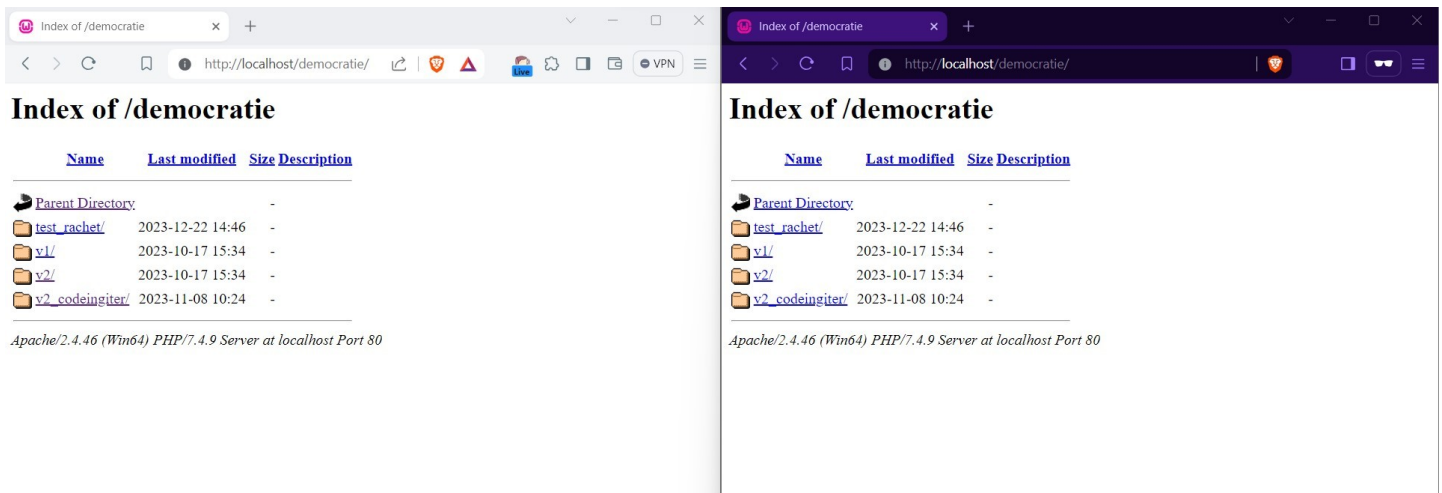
Index of /democratie

http://localhost/democratie/

Live

VPN

# Index of /democratie

| Name | Last modified | Size | Description |
|---|---|---|---|
| Parent Directory | | - | |
| test_rachet/ | 2023-12-22 14:46 | - | |
| v1/ | 2023-10-17 15:34 | - | |
| v2/ | 2023-10-17 15:34 | - | |
| v2_codeingiter/ | 2023-11-08 10:24 | - | |

*Apache/2.4.46 (Win64) PHP/7.4.9 Server at localhost Port 80*

Index of /democratie

http://localhost/democratie/

# Index of /democratie

| Name | Last modified | Size | Description |
|---|---|---|---|
| Parent Directory | | - | |
| test_rachet/ | 2023-12-22 14:46 | - | |
| v1/ | 2023-10-17 15:34 | - | |
| v2/ | 2023-10-17 15:34 | - | |
| v2_codeingiter/ | 2023-11-08 10:24 | - | |

*Apache/2.4.46 (Win64) PHP/7.4.9 Server at localhost Port 80*